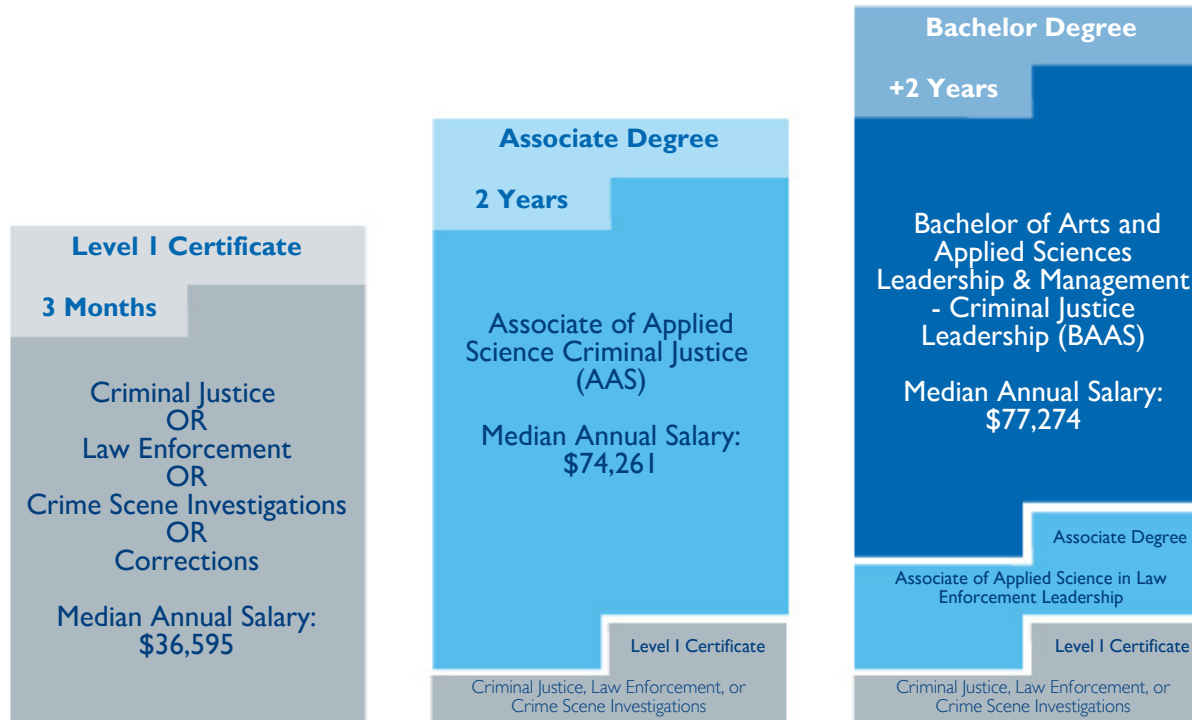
Level 1 Certificate

3 Months

Criminal Justice
OR
Law Enforcement
OR
Crime Scene Investigations
OR
Corrections

Median Annual Salary:
$36,595

Associate Degree

2 Years

Associate of Applied Science Criminal Justice (AAS)

Median Annual Salary:
$74,261

Level 1 Certificate

Criminal Justice, Law Enforcement, or Crime Scene Investigations

Bachelor Degree

+2 Years

Bachelor of Arts and Applied Sciences Leadership & Management - Criminal Justice Leadership (BAAS)

Median Annual Salary:
$77,274

Associate Degree

Associate of Applied Science in Law Enforcement Leadership

Level 1 Certificate

Criminal Justice, Law Enforcement, or Crime Scene Investigations